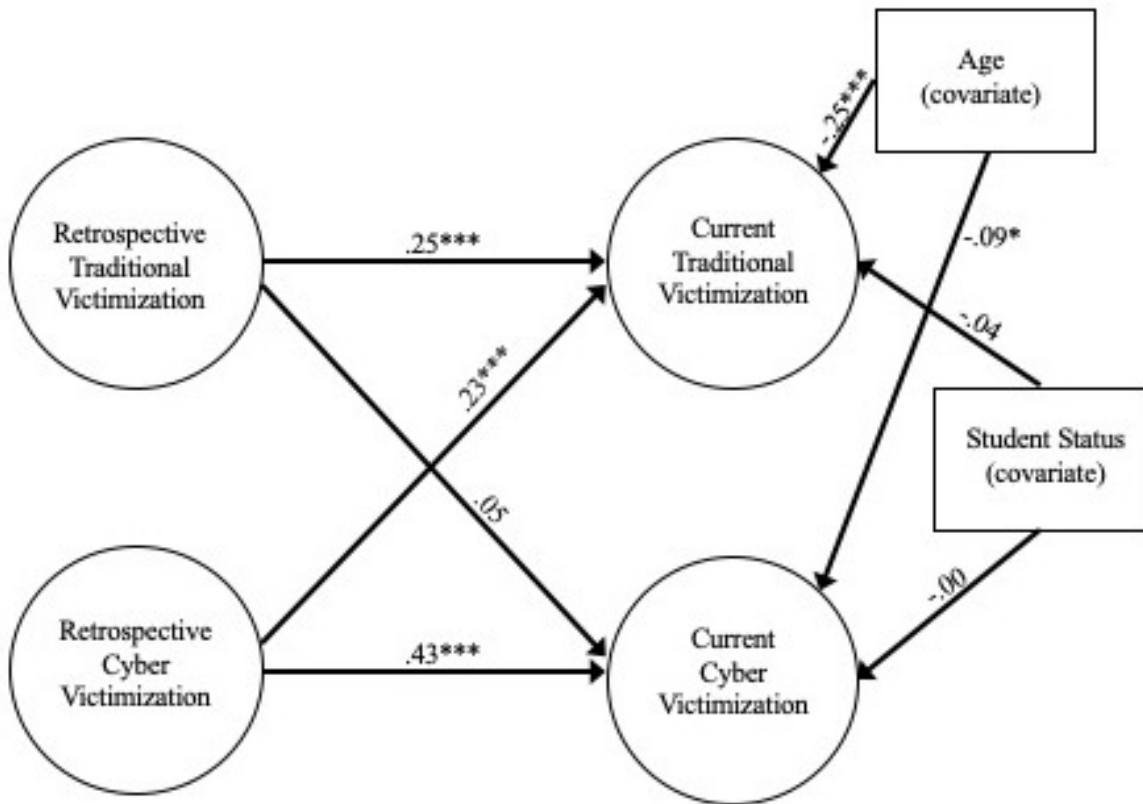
Age (covariate)

-.25***

Retrospective Traditional Victimization

.25***

Current Traditional Victimization

-.09*

-.04

.23***

Student Status (covariate)

.05

-.00

Retrospective Cyber Victimization

.43***

Current Cyber Victimization